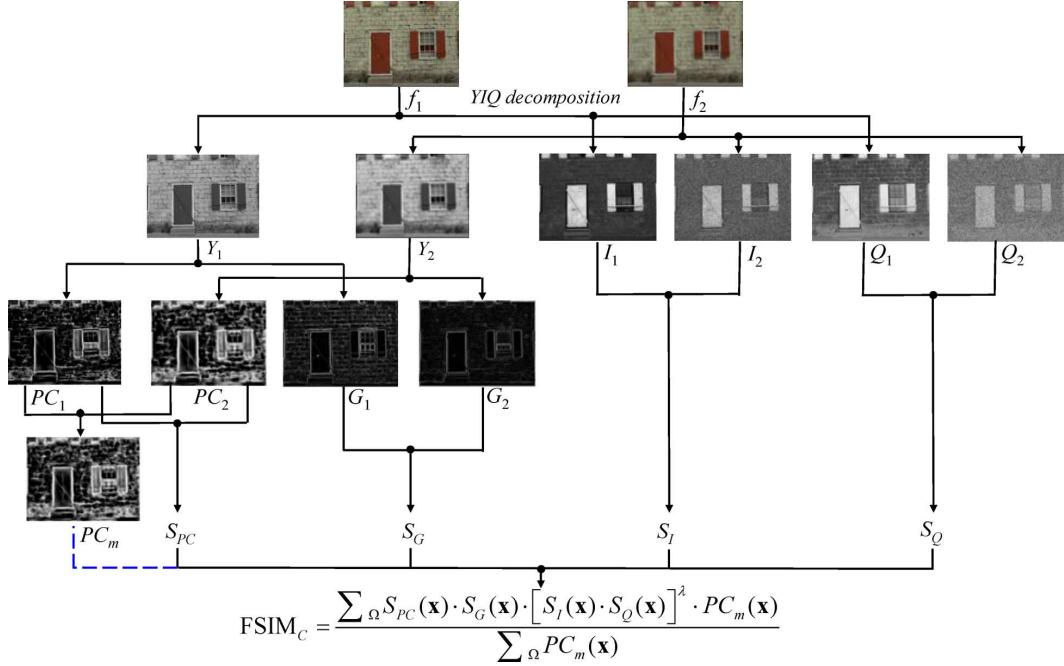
$f_1$

YIQ decomposition

$f_2$

$Y_1$

$Y_2$

$I_1$

$I_2$

$Q_1$

$Q_2$

$PC_1$

$PC_2$

$G_1$

$G_2$

$PC_m$

$S_{PC}$

$S_G$

$S_I$

$S_Q$

$\text{FSIM}_C = \frac{\sum_{\Omega} S_{PC}(\mathbf{x}) \cdot S_G(\mathbf{x}) \cdot \left[S_I(\mathbf{x}) \cdot S_Q(\mathbf{x})\right]^{\lambda} \cdot PC_m(\mathbf{x})}{\sum_{\Omega} PC_m(\mathbf{x})}$